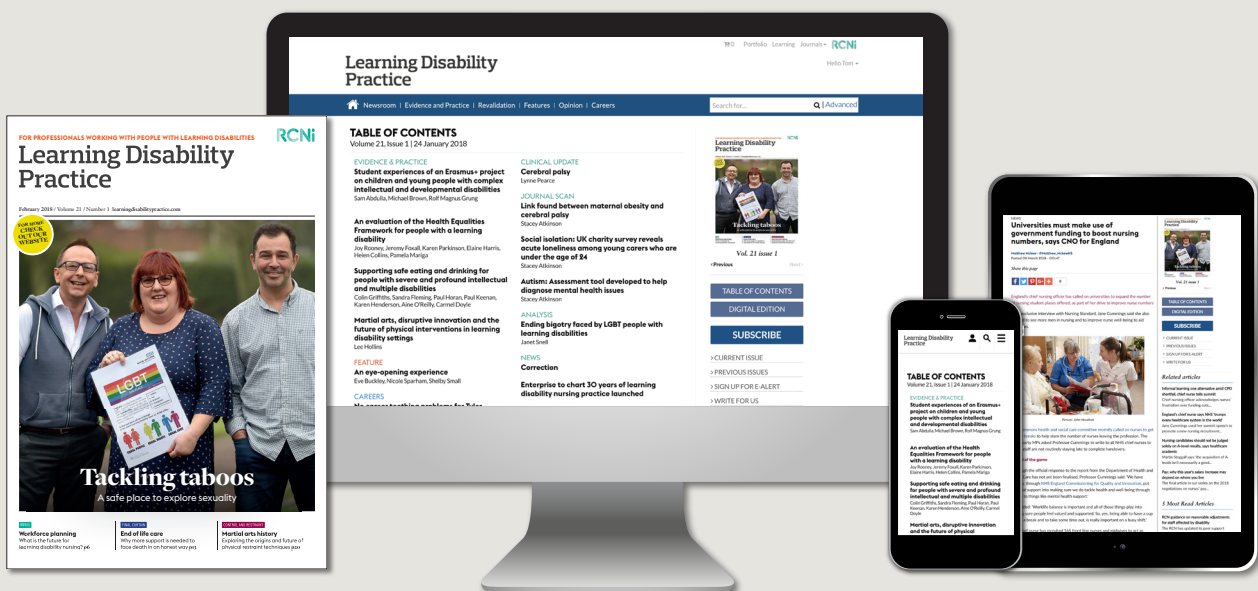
FOR PROFESSIONALS WORKING WITH PEOPLE WITH LEARNING DISABILITIES
RCNi
Learning Disability Practice
February 2018 / Volume 21 / Number 1 learningdisabilitypractice.com
CHECK OUT OUR WEBSITE
LGBT
Tackling taboos
A safe place to explore sexuality
Workforce planning
What is the future for learning disability nursing?
End of life care
Why more support is needed to face death in an honest way
Martial arts history
Exploring the origins and future of physical restraint techniques

0 Portfolio Learning Journals RCNi
Learning Disability Practice
Hello Tom
Newsroom | Evidence and Practice | Revalidation | Features | Opinion | Careers
Search for... | Advanced
TABLE OF CONTENTS
Volume 21, Issue 1 | 24 January 2018
EVIDENCE & PRACTICE
Student experiences of an Erasmus+ project on children and young people with complex intellectual and developmental disabilities
Sam Abdulla, Michael Brown, Rolf Magnus Grung
An evaluation of the Health Equalities Framework for people with a learning disability
Joy Rooney, Jeremy Foxall, Karen Parkinson, Elaine Harris, Helen Collins, Pamela Mariga
Supporting safe eating and drinking for people with severe and profound intellectual and multiple disabilities
Colin Griffiths, Sandra Fleming, Paul Horan, Paul Keenan, Karen Henderson, Aine O'Reilly, Carmel Doyle
Martial arts, disruptive innovation and the future of physical interventions in learning disability settings
Lee Hollins
FEATURE
An eye-opening experience
Eve Buckley, Nicole Sparham, Shelby Small
CAREERS
CLINICAL UPDATE
Cerebral palsy
Lynne Pearce
JOURNAL SCAN
Link found between maternal obesity and cerebral palsy
Stacey Atkinson
Social isolation: UK charity survey reveals acute loneliness among young carers who are under the age of 24
Stacey Atkinson
Autism: Assessment tool developed to help diagnose mental health issues
Stacey Atkinson
ANALYSIS
Ending bigotry faced by LGBT people with learning disabilities
Janet Snell
NEWS
Correction
Enterprise to chart 30 years of learning disability nursing practice launched
Tackling taboos
Vol. 21 issue 1
‹Previous Next›
TABLE OF CONTENTS
DIGITAL EDITION
SUBSCRIBE
› CURRENT ISSUE
› PREVIOUS ISSUES
› SIGN UP FOR E-ALERT
› WRITE FOR US

Learning Disability Practice
TABLE OF CONTENTS
Volume 21, Issue 1 | 24 January 2018
EVIDENCE & PRACTICE
Student experiences of an Erasmus+ project on children and young people with complex intellectual and developmental disabilities
Sam Abdulla, Michael Brown, Rolf Magnus Grung
An evaluation of the Health Equalities Framework for people with a learning disability
Joy Rooney, Jeremy Foxall, Karen Parkinson, Elaine Harris, Helen Collins, Pamela Mariga
Supporting safe eating and drinking for people with severe and profound intellectual and multiple disabilities
Colin Griffiths, Sandra Fleming, Paul Horan, Paul Keenan, Karen Henderson, Aine O'Reilly, Carmel Doyle
Martial arts, disruptive innovation and the future of physical

NEWS
Universities must make use of government funding to boost nursing numbers, says CNO for England
TABLE OF CONTENTS
DIGITAL EDITION
SUBSCRIBE
› CURRENT ISSUE
› PREVIOUS ISSUES
› SIGN UP FOR E-ALERT
› WRITE FOR US
Related articles
5 Most Read Articles
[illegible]